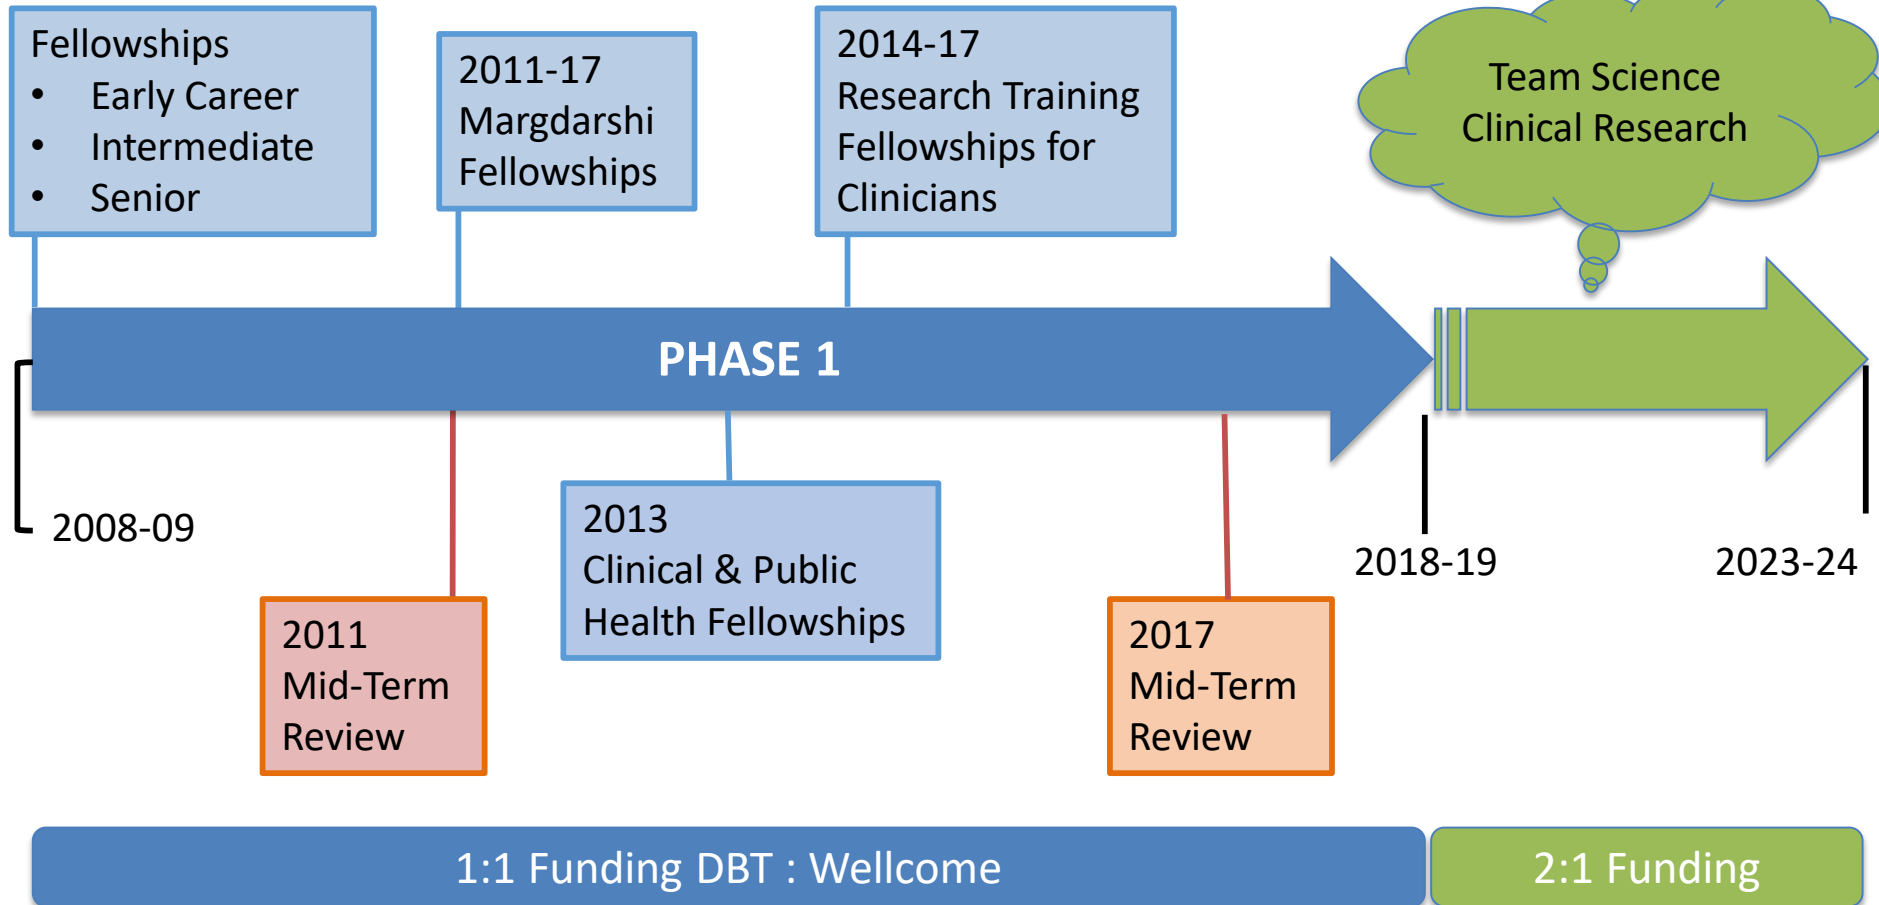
Fellowships
- Early Career
- Intermediate
- Senior

2011-17
Margdarshi
Fellowships

2014-17
Research Training
Fellowships for
Clinicians

Team Science
Clinical Research

PHASE 1

2008-09

2011
Mid-Term
Review

2013
Clinical & Public
Health Fellowships

2017
Mid-Term
Review

2018-19

2023-24

1:1 Funding DBT : Wellcome

2:1 Funding